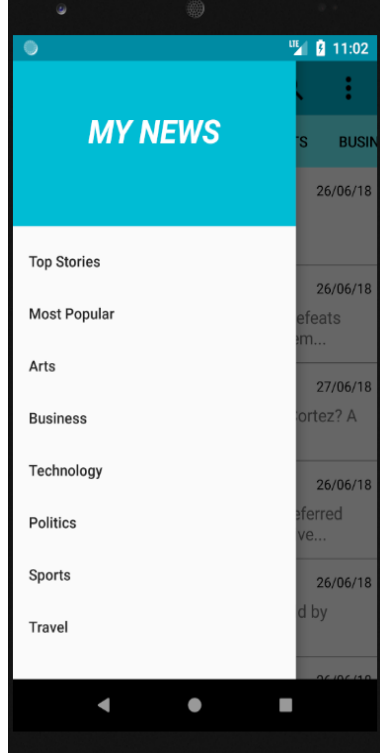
LTE 11:02

MY NEWS

Top Stories

Most Popular

Arts

Business

Technology

Politics

Sports

Travel

TS BUSIN

26/06/18

26/06/18
efeats
em...

27/06/18
ortez? A

26/06/18
eferred
ve...

26/06/18
d by